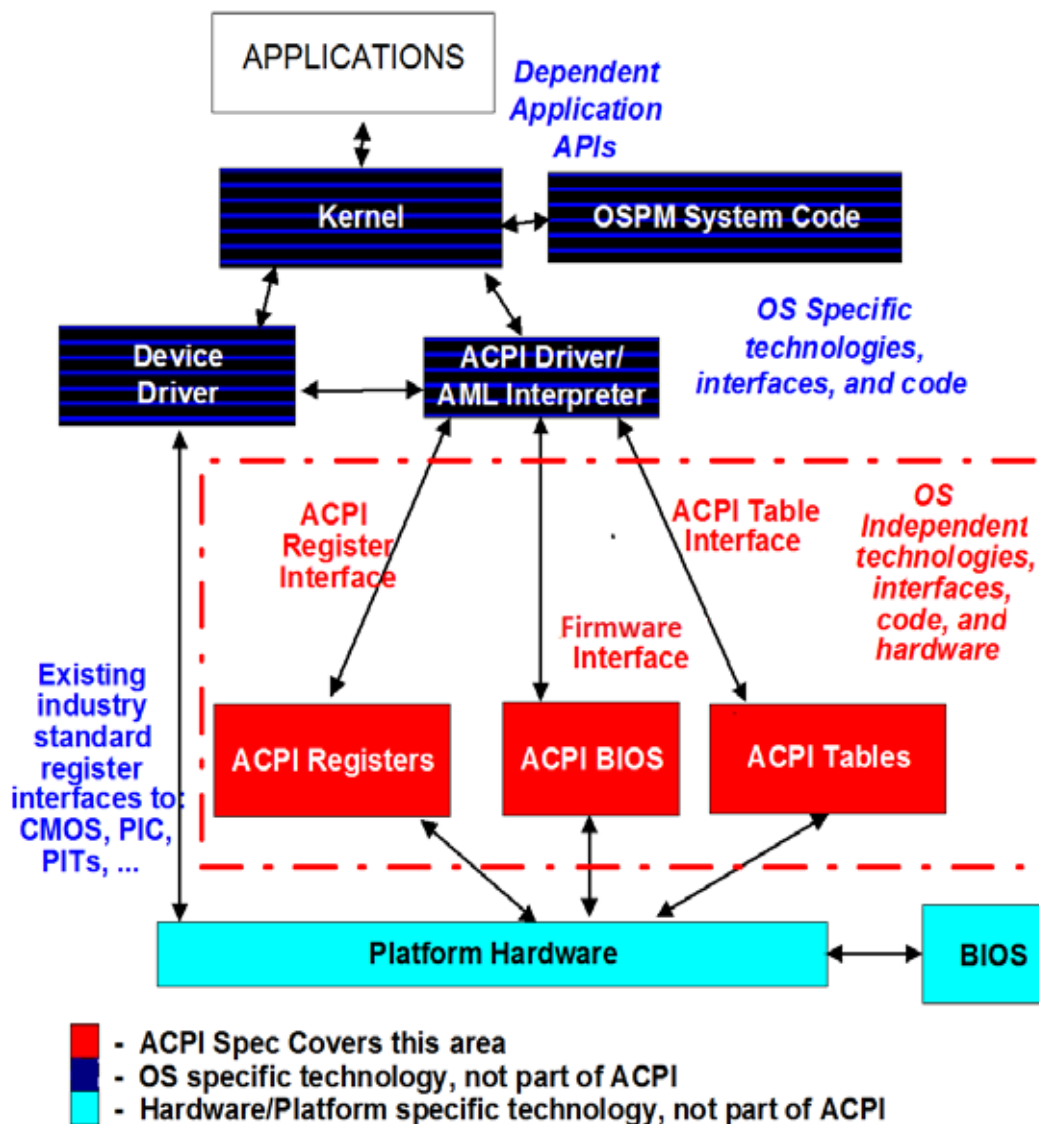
APPLICATIONS

Dependent Application APIs

Kernel

OSPM System Code

OS Specific technologies, interfaces, and code

Device Driver

ACPI Driver/ AML Interpreter

ACPI Register Interface

ACPI Table Interface

OS Independent technologies, interfaces, code, and hardware

Firmware Interface

Existing industry standard register interfaces to: CMOS, PIC, PITs, ...

ACPI Registers

ACPI BIOS

ACPI Tables

Platform Hardware

BIOS

- ACPI Spec Covers this area
- OS specific technology, not part of ACPI
- Hardware/Platform specific technology, not part of ACPI